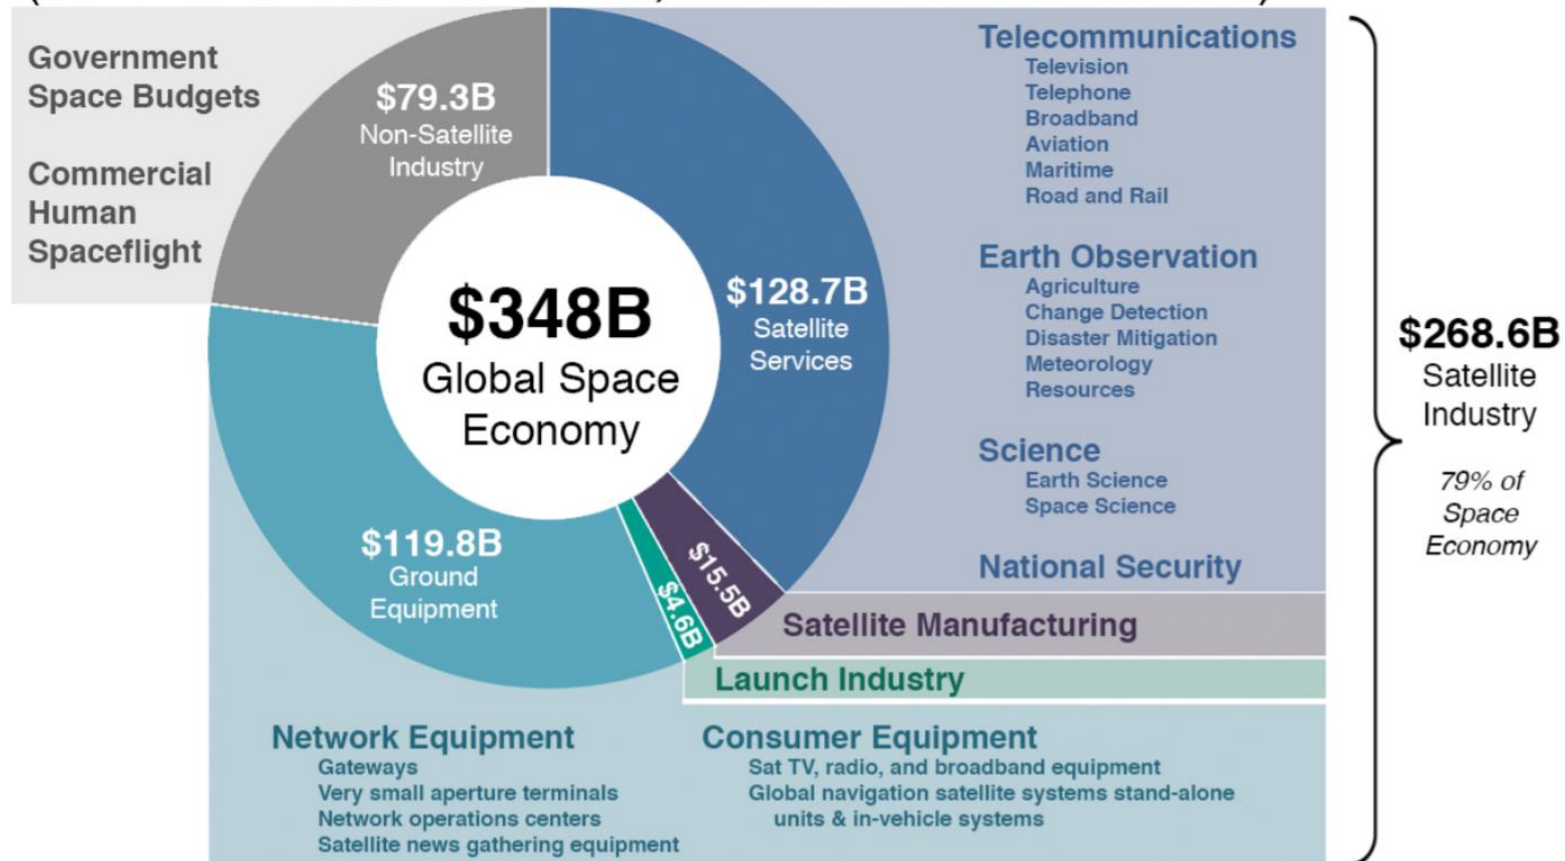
Government Space Budgets

Commercial Human Spaceflight

$79.3B
Non-Satellite Industry

$348B
Global Space Economy

$128.7B
Satellite Services

$119.8B
Ground Equipment

$15.5B

$4.6B

Telecommunications
Television
Telephone
Broadband
Aviation
Maritime
Road and Rail

Earth Observation
Agriculture
Change Detection
Disaster Mitigation
Meteorology
Resources

Science
Earth Science
Space Science

National Security

Satellite Manufacturing

Launch Industry

Network Equipment
Gateways
Very small aperture terminals
Network operations centers
Satellite news gathering equipment

Consumer Equipment
Sat TV, radio, and broadband equipment
Global navigation satellite systems stand-alone units & in-vehicle systems

$268.6B
Satellite Industry

79% of Space Economy